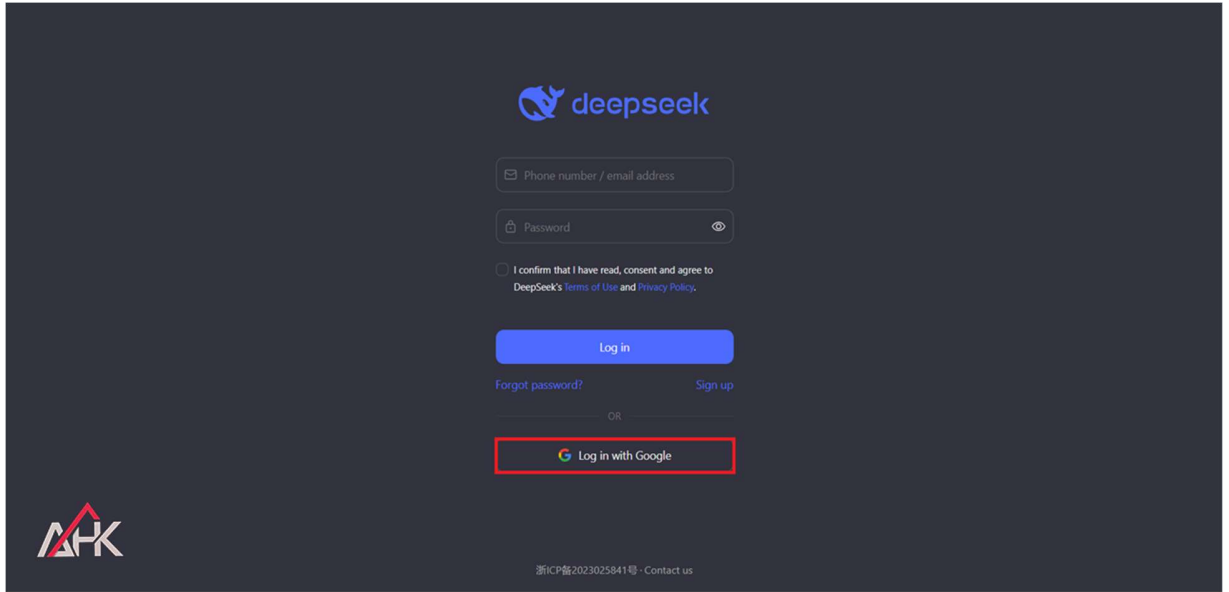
deepseek

Phone number / email address

Password

I confirm that I have read, consent and agree to DeepSeek's Terms of Use and Privacy Policy.

Log in

Forgot password?

Sign up

OR

Log in with Google

AHK

浙ICP备2023025841号 · Contact us